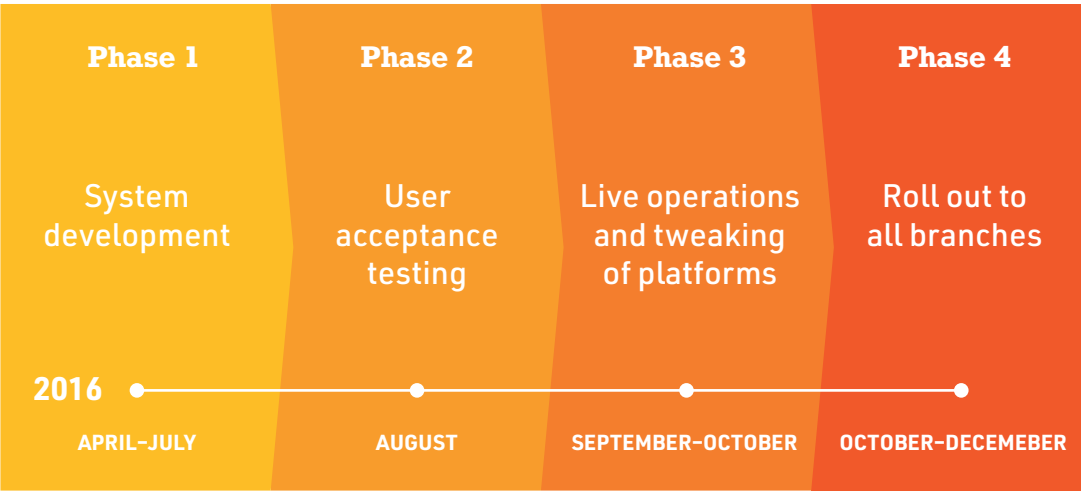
Phase 1

System development

Phase 2

User acceptance testing

Phase 3

Live operations and tweaking of platforms

Phase 4

Roll out to all branches

2016

APRIL–JULY

AUGUST

SEPTEMBER–OCTOBER

OCTOBER–DECEMEBER